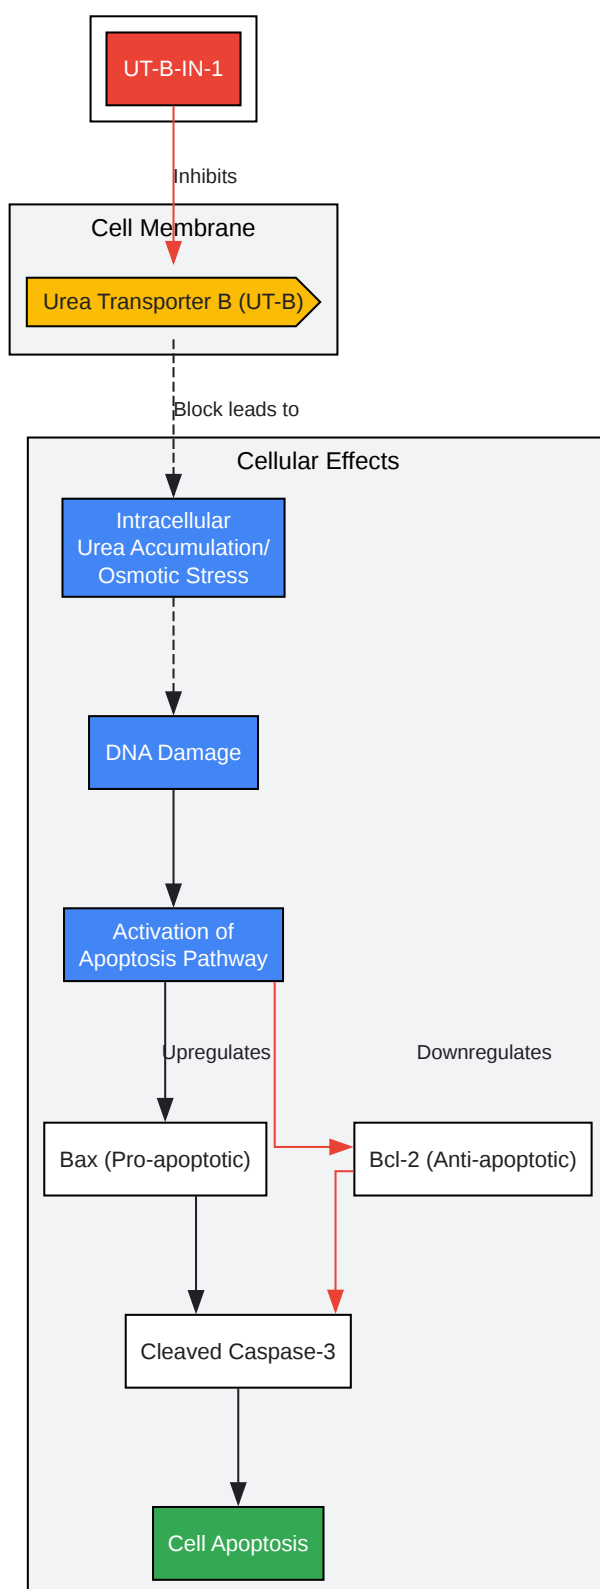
UT-B-IN-1

Inhibits

Cell Membrane

Urea Transporter B (UT-B)

Block leads to

Cellular Effects

Intracellular Urea Accumulation/ Osmotic Stress

DNA Damage

Activation of Apoptosis Pathway

Upregulates

Downregulates

Bax (Pro-apoptotic)

Bcl-2 (Anti-apoptotic)

Cleaved Caspase-3

Cell Apoptosis